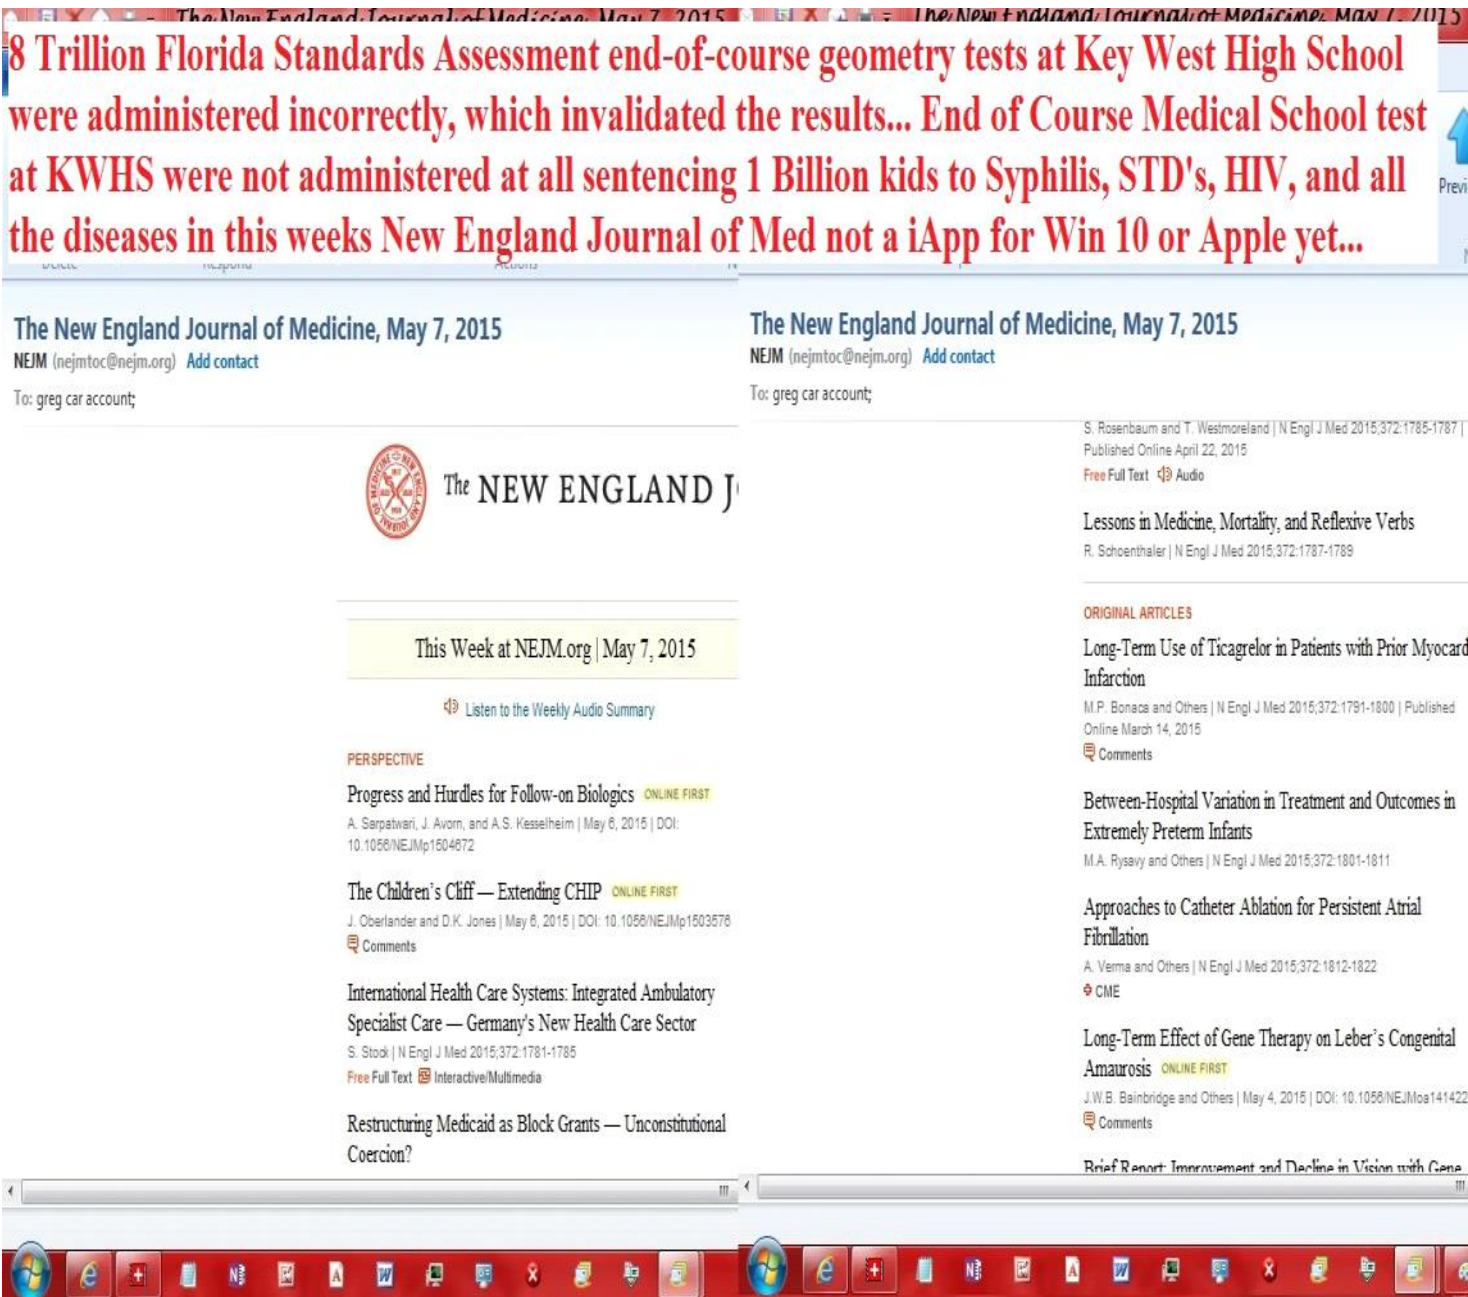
8 Trillion Florida Standards Assessment end-of-course geometry tests at Key West High School were administered incorrectly, which invalidated the results... End of Course Medical School test at KWHS were not administered at all sentencing 1 Billion kids to Syphilis, STD's, HIV, and all the diseases in this weeks New England Journal of Med not a iApp for Win 10 or Apple yet...

The New England Journal of Medicine, May 7, 2015
NEJM (nejmtoc@nejm.org) Add contact
To: greg car account;

The NEW ENGLAND J

This Week at NEJM.org | May 7, 2015

Listen to the Weekly Audio Summary

PERSPECTIVE

Progress and Hurdles for Follow-on Biologics ONLINE FIRST
A. Sarpatwari, J. Avorn, and A.S. Kesselheim | May 6, 2015 | DOI: 10.1056/NEJMp1504672

The Children's Cliff — Extending CHIP ONLINE FIRST
J. Oberlander and D.K. Jones | May 6, 2015 | DOI: 10.1056/NEJMp1503578
Comments

International Health Care Systems: Integrated Ambulatory Specialist Care — Germany's New Health Care Sector
S. Stock | N Engl J Med 2015;372:1781-1785
Free Full Text Interactive/Multimedia

Restructuring Medicaid as Block Grants — Unconstitutional Coercion?

The New England Journal of Medicine, May 7, 2015
NEJM (nejmtoc@nejm.org) Add contact
To: greg car account;

S. Rosenbaum and T. Westmoreland | N Engl J Med 2015;372:1785-1787 | Published Online April 22, 2015
Free Full Text Audio

Lessons in Medicine, Mortality, and Reflexive Verbs
R. Schoenthaler | N Engl J Med 2015;372:1787-1789

ORIGINAL ARTICLES

Long-Term Use of Ticagrelor in Patients with Prior Myocard Infarction
M.P. Bonaca and Others | N Engl J Med 2015;372:1791-1800 | Published Online March 14, 2015
Comments

Between-Hospital Variation in Treatment and Outcomes in Extremely Preterm Infants
M.A. Rysavy and Others | N Engl J Med 2015;372:1801-1811

Approaches to Catheter Ablation for Persistent Atrial Fibrillation
A. Verma and Others | N Engl J Med 2015;372:1812-1822
CME

Long-Term Effect of Gene Therapy on Leber's Congenital Amaurosis ONLINE FIRST
J.W.B. Bainbridge and Others | May 4, 2015 | DOI: 10.1056/NEJMoa141422
Comments

Brief Report: Improvement and Decline in Vision with Gene